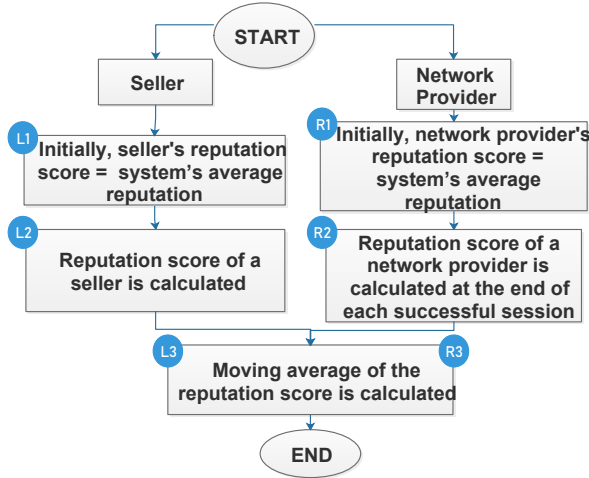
START

Seller

Network Provider

L1
Initially, seller's reputation score = system's average reputation

L2
Reputation score of a seller is calculated

R1
Initially, network provider's reputation score = system's average reputation

R2
Reputation score of a network provider is calculated at the end of each successful session

L3
R3
Moving average of the reputation score is calculated

END